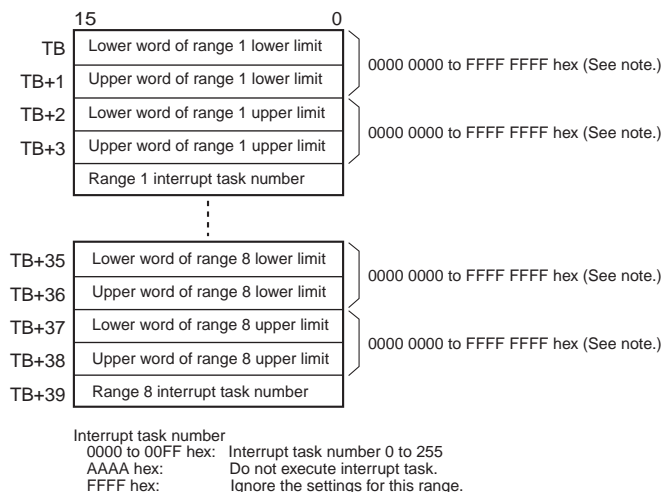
15 0

TB Lower word of range 1 lower limit

TB+1 Upper word of range 1 lower limit

0000 0000 to FFFF FFFF hex (See note.)

TB+2 Lower word of range 1 upper limit

TB+3 Upper word of range 1 upper limit

0000 0000 to FFFF FFFF hex (See note.)

Range 1 interrupt task number

TB+35 Lower word of range 8 lower limit

TB+36 Upper word of range 8 lower limit

0000 0000 to FFFF FFFF hex (See note.)

TB+37 Lower word of range 8 upper limit

TB+38 Upper word of range 8 upper limit

0000 0000 to FFFF FFFF hex (See note.)

TB+39 Range 8 interrupt task number

Interrupt task number
0000 to 00FF hex: Interrupt task number 0 to 255
AAAA hex: Do not execute interrupt task.
FFFF hex: Ignore the settings for this range.